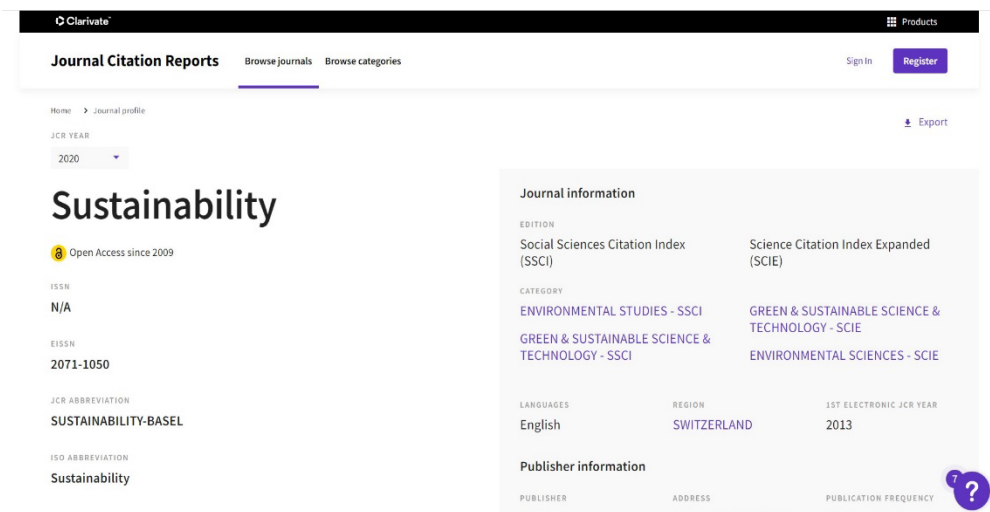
Clarivate

Products

Journal Citation Reports Browse journals Browse categories

Sign In Register

Home > Journal profile

JCR YEAR

2020

Export

Sustainability

Open Access since 2009

ISSN

N/A

EISSN

2071-1050

JCR ABBREVIATION

SUSTAINABILITY-BASEL

ISO ABBREVIATION

Sustainability

Journal information

EDITION

Social Sciences Citation Index (SSCI)

Science Citation Index Expanded (SCIE)

CATEGORY

ENVIRONMENTAL STUDIES - SSCI

GREEN & SUSTAINABLE SCIENCE & TECHNOLOGY - SSCI

GREEN & SUSTAINABLE SCIENCE & TECHNOLOGY - SCIE

ENVIRONMENTAL SCIENCES - SCIE

LANGUAGES

English

REGION

SWITZERLAND

1ST ELECTRONIC JCR YEAR

2013

Publisher information

PUBLISHER

ADDRESS

PUBLICATION FREQUENCY

7

?